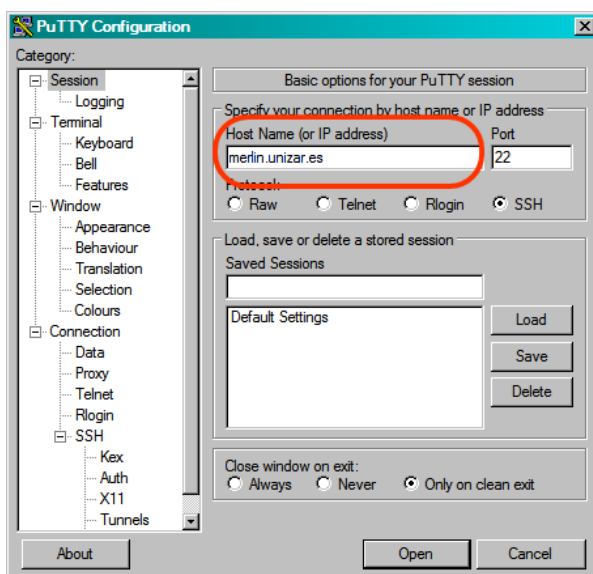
PuTTY Configuration

Category:

Session
Logging
Terminal
Keyboard
Bell
Features
Window
Appearance
Behaviour
Translation
Selection
Colours
Connection
Data
Proxy
Telnet
Rlogin
SSH
Kex
Auth
X11
Tunnels

Basic options for your PuTTY session

Specify your connection by host name or IP address
Host Name (or IP address)
merlin.unizar.es
Port
22
Protocol:
Raw
Telnet
Rlogin
SSH

Load, save or delete a stored session
Saved Sessions

Default Settings
Load
Save
Delete

Close window on exit:
Always
Never
Only on clean exit

About
Open
Cancel